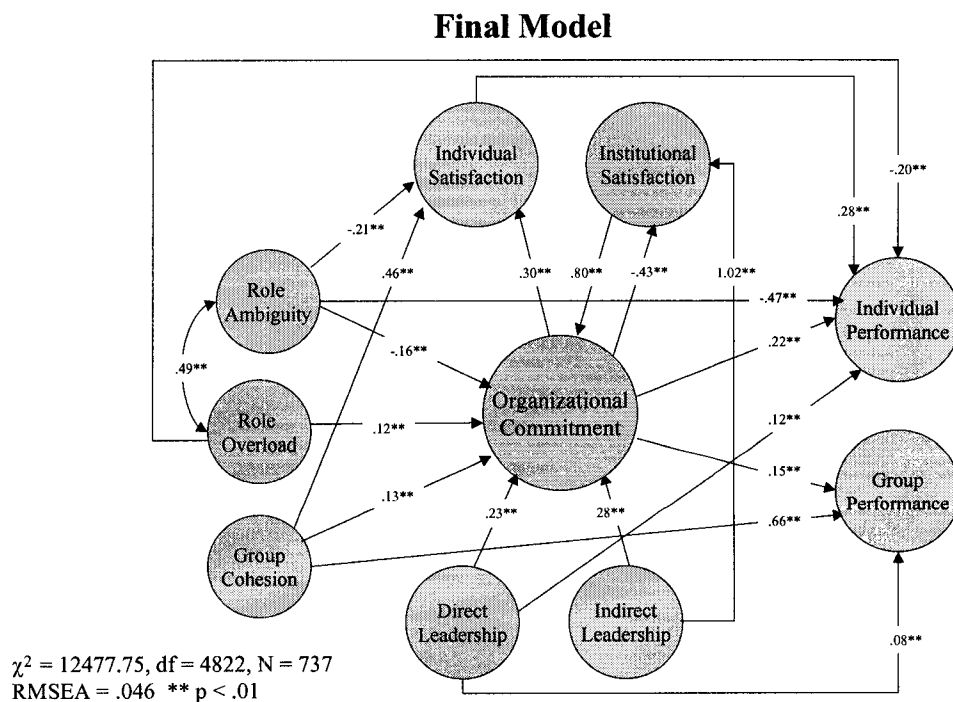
Final Model

Individual Satisfaction

Institutional Satisfaction

-.20**

.28**

-.21**

.46**

.30**

.80**

-.43**

1.02**

Role Ambiguity

-.47**

Individual Performance

.49**

-.16**

.22**

Role Overload

.12**

Organizational Commitment

.12**

.15**

.13**

Group Performance

.23**

28**

.66**

Group Cohesion

Direct Leadership

Indirect Leadership

.08**

$\chi^2$ = 12477.75, df = 4822, N = 737
RMSEA = .046 ** p < .01